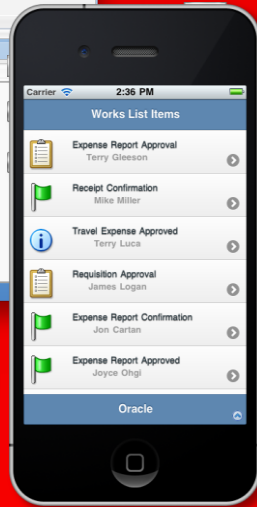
Carrier
2:36 PM
Works List Items
Expense Report Approval
Terry Gleeson
Receipt Confirmation
Mike Miller
Travel Expense Approved
Terry Luca
Requisition Approval
James Logan
Expense Report Confirmation
Jon Cartan
Expense Report Approved
Joyce Ohgi
Oracle